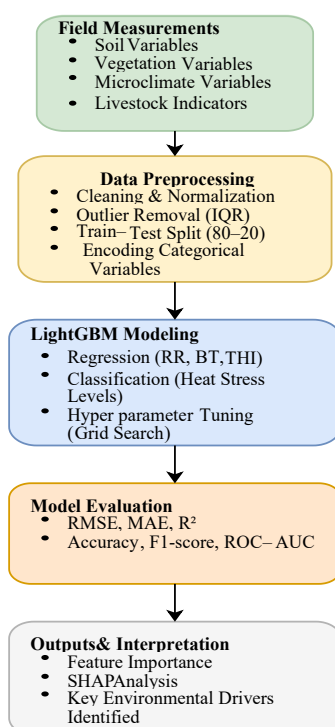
**Field Measurements**
- Soil Variables
- Vegetation Variables
- Microclimate Variables
- Livestock Indicators

**Data Preprocessing**
- Cleaning & Normalization
- Outlier Removal (IQR)
- Train– Test Split (80–20)
- Encoding Categorical Variables

**LightGBM Modeling**
- Regression (RR, BT, THI)
- Classification (Heat Stress Levels)
- Hyper parameter Tuning (Grid Search)

**Model Evaluation**
- RMSE, MAE, R²
- Accuracy, F1-score, ROC– AUC

**Outputs& Interpretation**
- Feature Importance
- SHAPAnalysis
- Key Environmental Drivers Identified